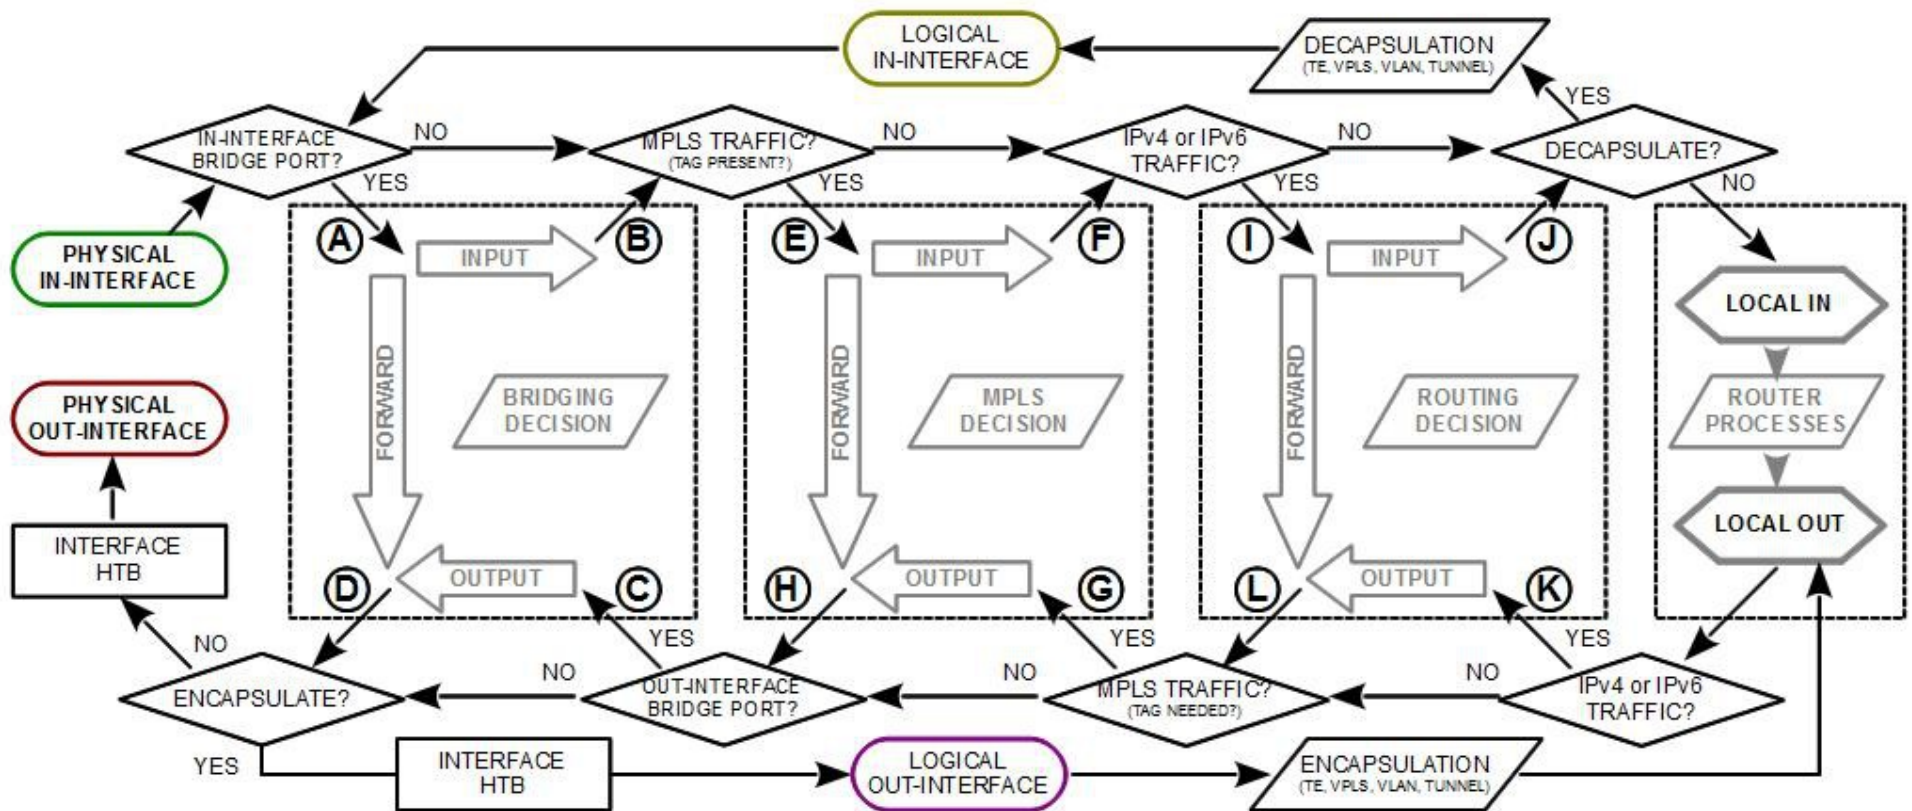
LOGICAL IN-INTERFACE

DECAPSULATION (TE, VPLS, VLAN, TUNNEL)

YES

IN-INTERFACE BRIDGE PORT?

NO

MPLS TRAFFIC? (TAG PRESENT?)

NO

IPv4 or IPv6 TRAFFIC?

NO

DECAPSULATE?

YES

YES

YES

NO

PHYSICAL IN-INTERFACE

A

INPUT

B

E

INPUT

F

I

INPUT

J

LOCAL IN

FORWARD

BRIDGING DECISION

FORWARD

MPLS DECISION

FORWARD

ROUTING DECISION

ROUTER PROCESSES

PHYSICAL OUT-INTERFACE

LOCAL OUT

INTERFACE HTB

D

OUTPUT

C

H

OUTPUT

G

L

OUTPUT

K

NO

YES

YES

YES

NO

NO

NO

ENCAPSULATE?

OUT-INTERFACE BRIDGE PORT?

MPLS TRAFFIC? (TAG NEEDED?)

IPv4 or IPv6 TRAFFIC?

YES

INTERFACE HTB

LOGICAL OUT-INTERFACE

ENCAPSULATION (TE, VPLS, VLAN, TUNNEL)